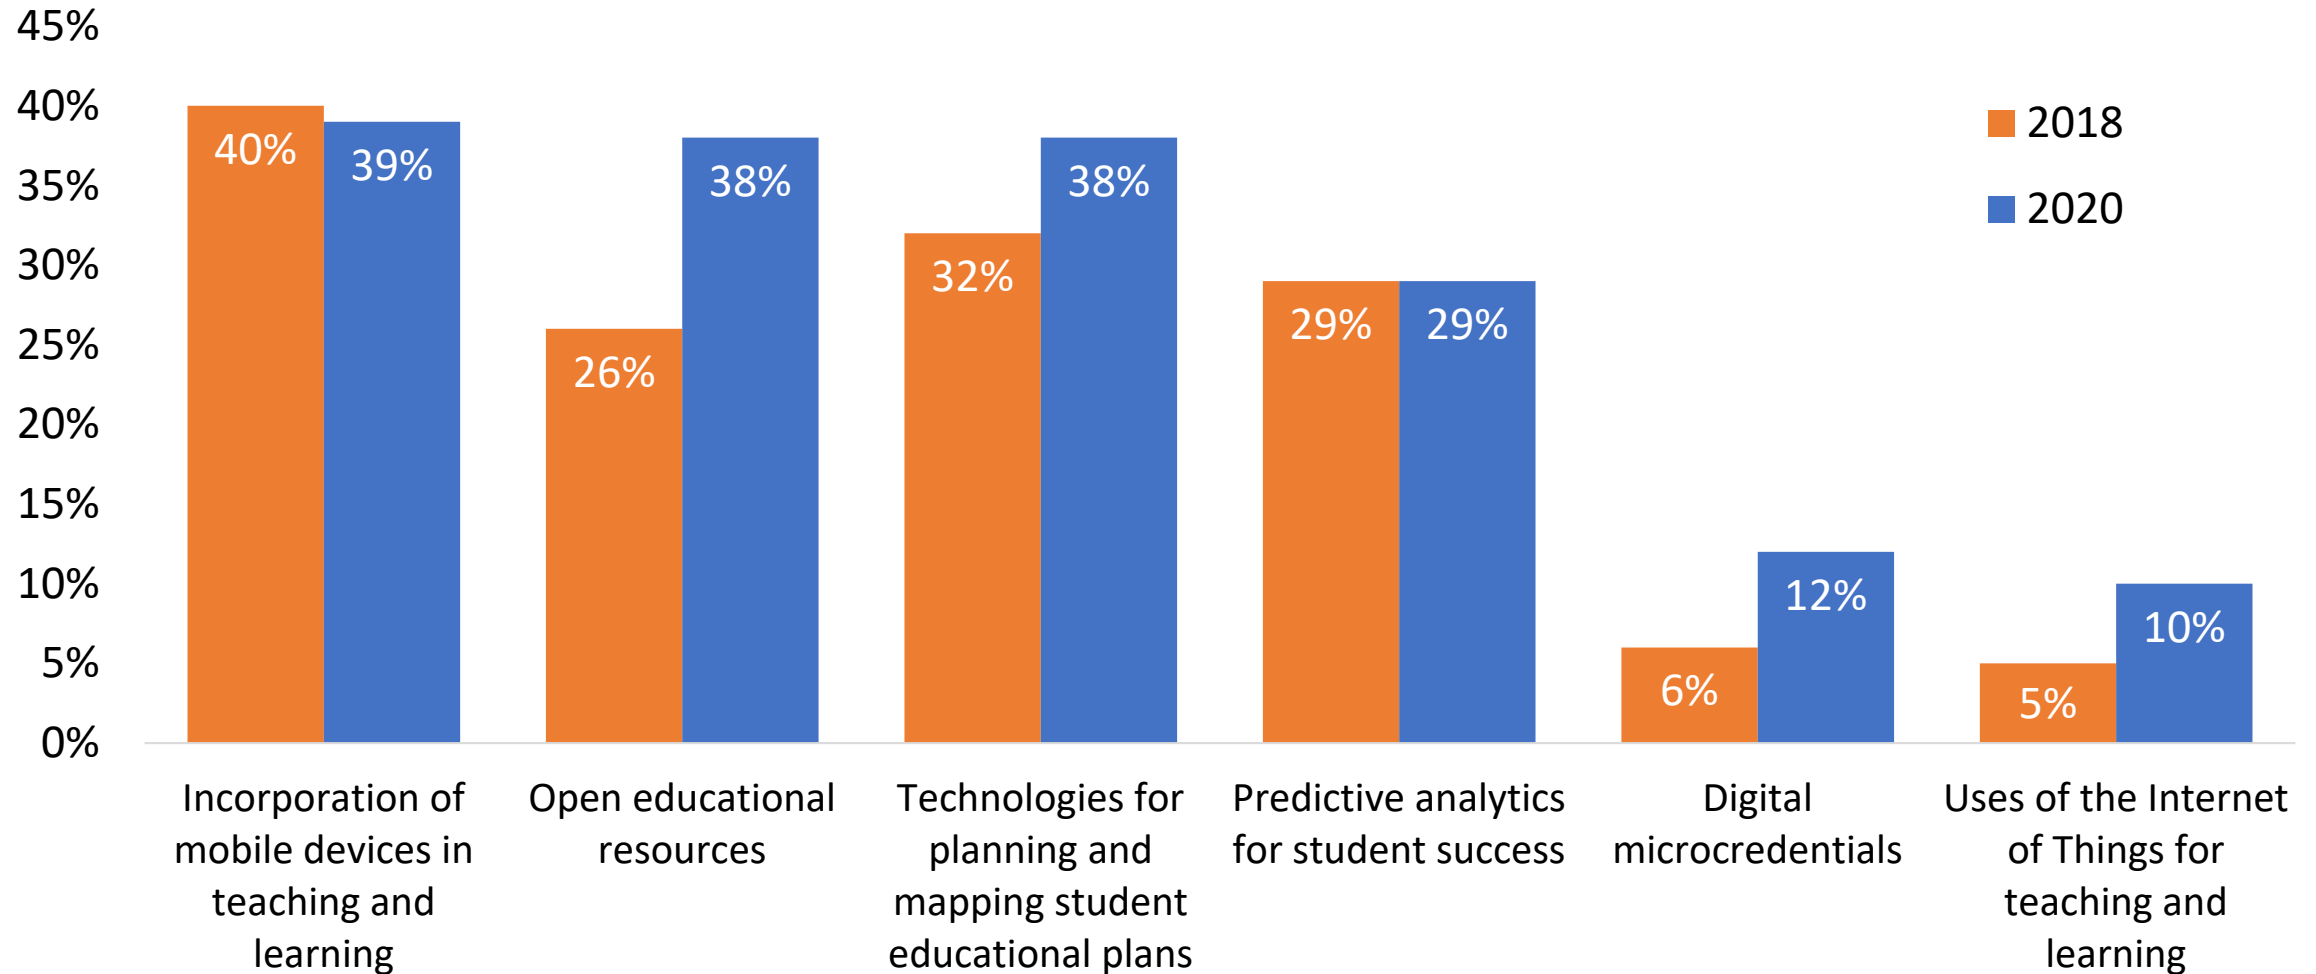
45%
40%
35%
30%
25%
20%
15%
10%
5%
0%

2018
2020

40% 39%
26% 38%
32% 38%
29% 29%
6% 12%
5% 10%

Incorporation of mobile devices in teaching and learning

Open educational resources

Technologies for planning and mapping student educational plans

Predictive analytics for student success

Digital microcredentials

Uses of the Internet of Things for teaching and learning